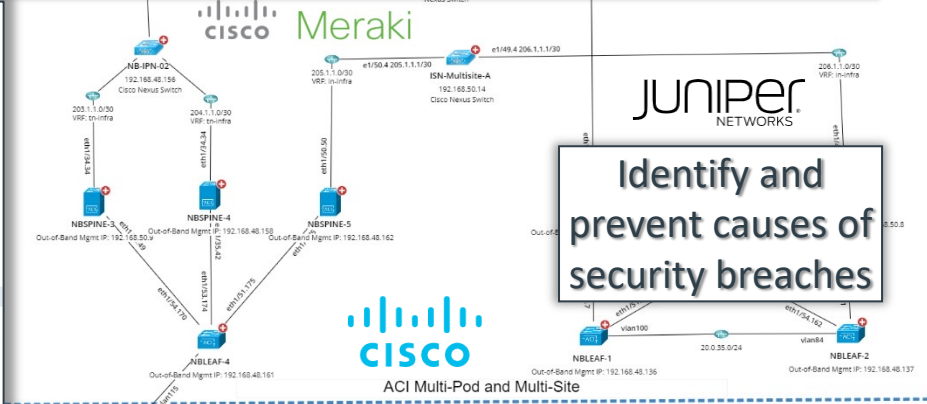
CISCO Meraki

Nexus Switch

NB-IPN-02
192.168.48.156
Cisco Nexus Switch

203.1.1.0/30
VRF: tn-infra

204.1.1.0/30
VRF: tn-infra

eth1/34.34

eth1/34.34

205.1.1.0/30
VRF: in-infra

e1/50.4 205.1.1.1/30

ISN-Multisite-A
192.168.50.14
Cisco Nexus Switch

e1/49.4 206.1.1.1/30

206.1.1.0/30
VRF: in-infra

JUNIPer NETWORKS

eth1/50.50

NBSPINE-3
Out-of-Band Mgmt IP: 192.168.50.9

NBSPINE-4
Out-of-Band Mgmt IP: 192.168.48.158

NBSPINE-5
Out-of-Band Mgmt IP: 192.168.48.162

Identify and prevent causes of security breaches

Out-of

.50.8

eth1/54.170

eth1/53.174

eth1/51.175

eth1/53.42

NBLEAF-4
Out-of-Band Mgmt IP: 192.168.48.161

CISCO

ACI Multi-Pod and Multi-Site

vlan100

20.0.35.0/24

vlan84

eth1/54.162

NBLEAF-1
Out-of-Band Mgmt IP: 192.168.48.136

NBLEAF-2
Out-of-Band Mgmt IP: 192.168.48.137